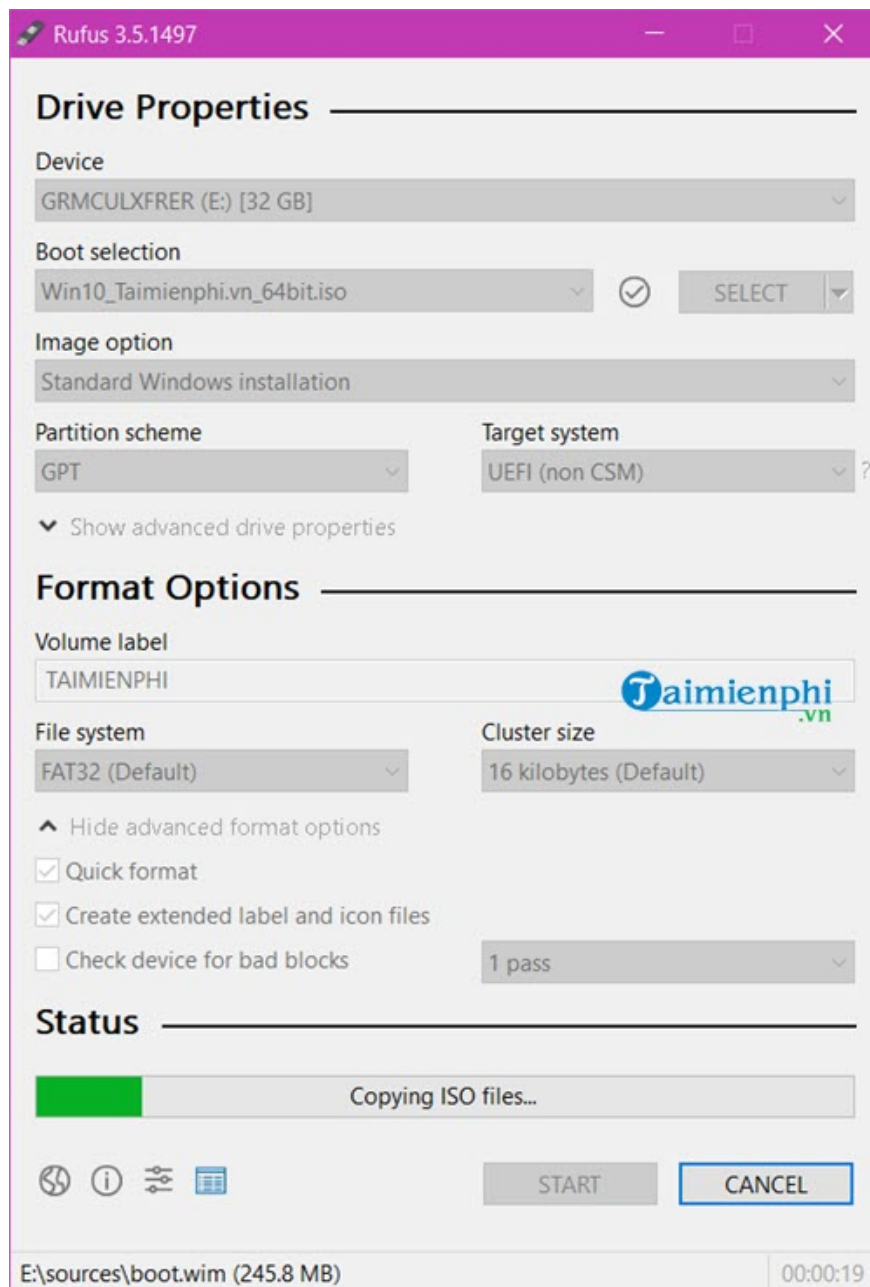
Rufus 3.5.1497

Drive Properties

Device
GRMCULXFRER (E:) [32 GB]

Boot selection
Win10_Taimienphi.vn_64bit.iso
SELECT

Image option
Standard Windows installation

Partition scheme
GPT

Target system
UEFI (non CSM)

Show advanced drive properties

Format Options

Volume label
TAIMIENPHI

Taimienphi.vn

File system
FAT32 (Default)

Cluster size
16 kilobytes (Default)

Hide advanced format options

Quick format

Create extended label and icon files

Check device for bad blocks
1 pass

Status

Copying ISO files...

START
CANCEL

E:\sources\boot.wim (245.8 MB)
00:00:19